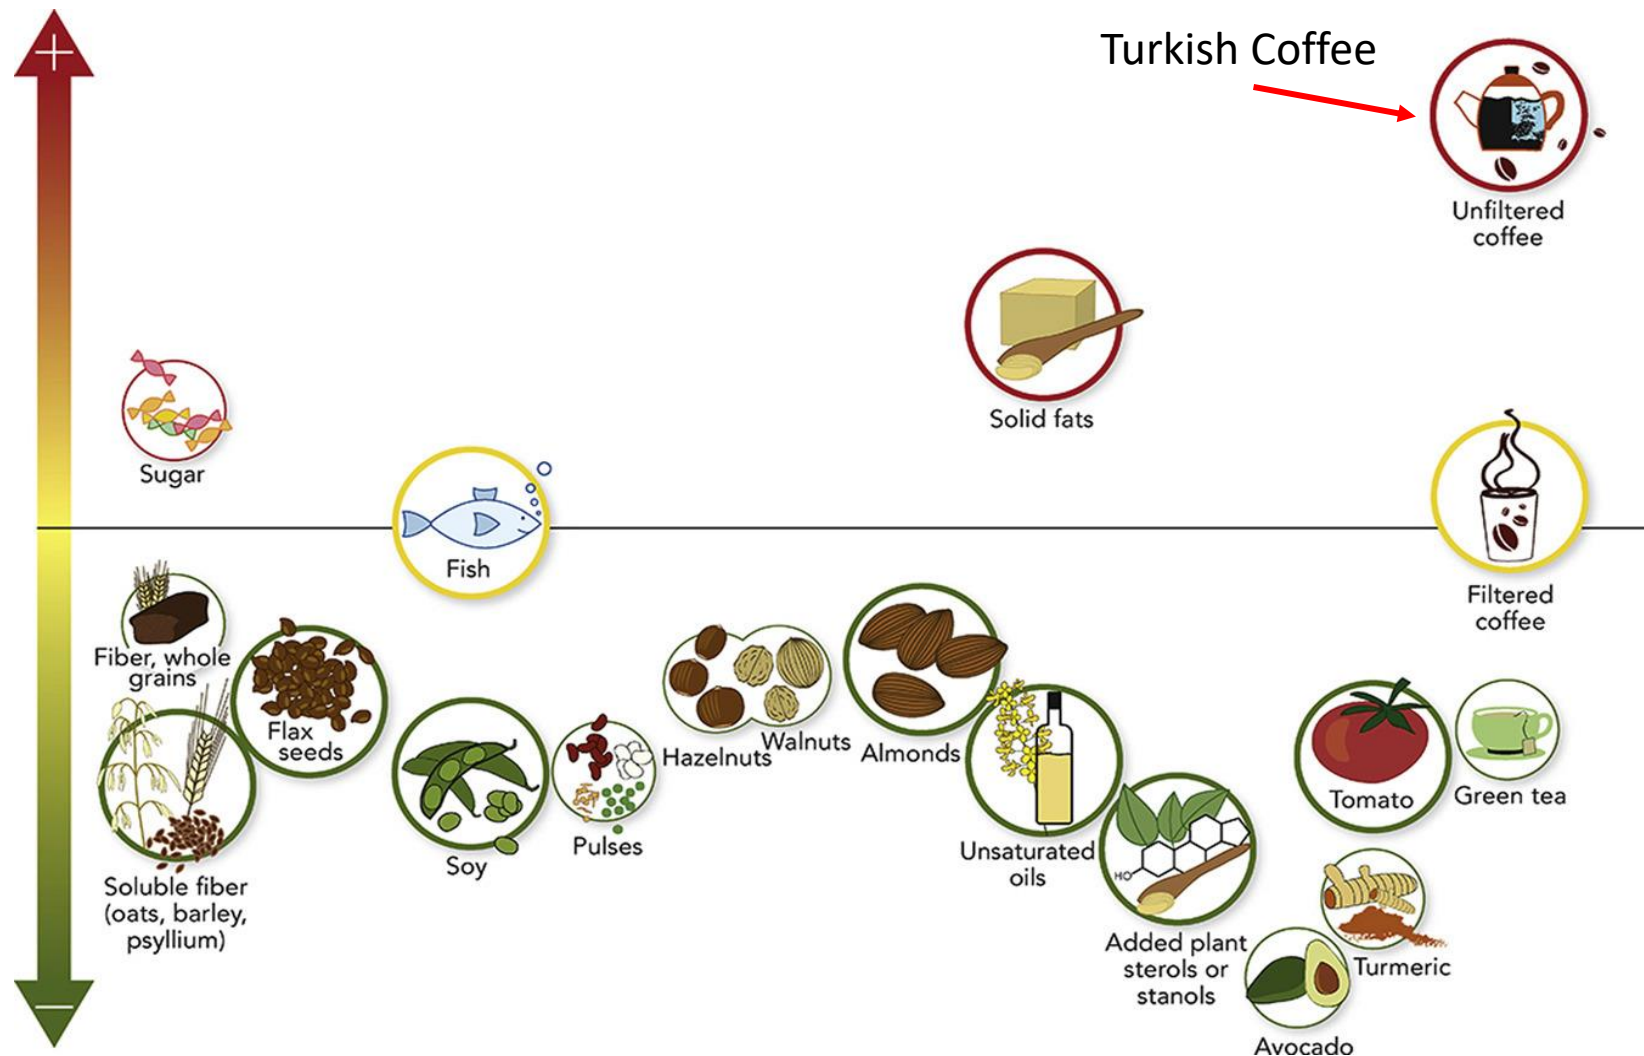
+

Turkish Coffee

Unfiltered coffee

Solid fats

Sugar

Fish

Filtered coffee

Fiber, whole grains

Flax seeds

Soluble fiber (oats, barley, psyllium)

Soy

Pulses

Hazelnuts

Walnuts

Almonds

Unsaturated oils

HO

Added plant sterols or stanols

Tomato

Green tea

Turmeric

Avocado

−